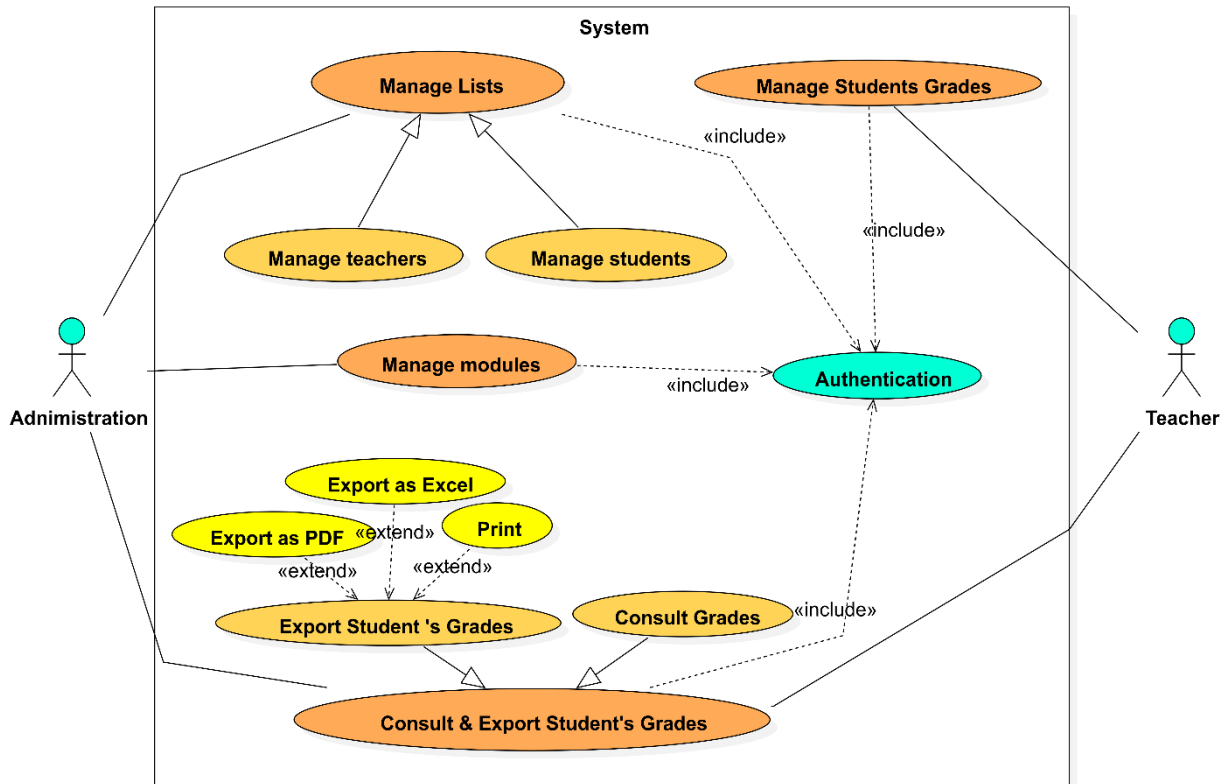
System

Manage Lists

Manage Students Grades

«include»

«include»

Manage teachers

Manage students

Manage modules

«include»

Authentication

Adnimistration

Teacher

Export as Excel

Export as PDF

«extend»

Print

«extend»

«extend»

Export Student 's Grades

Consult Grades

«include»

Consult & Export Student's Grades